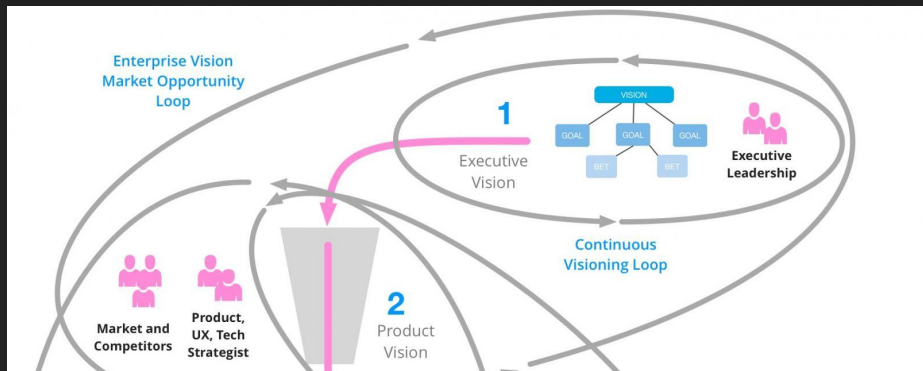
Enterprise Vision
Market Opportunity
Loop

1
Executive
Vision

VISION
GOAL
GOAL
GOAL
BET
BET

Executive
Leadership

Continuous
Visioning Loop

Market and
Competitors

Product,
UX, Tech
Strategist

2
Product
Vision